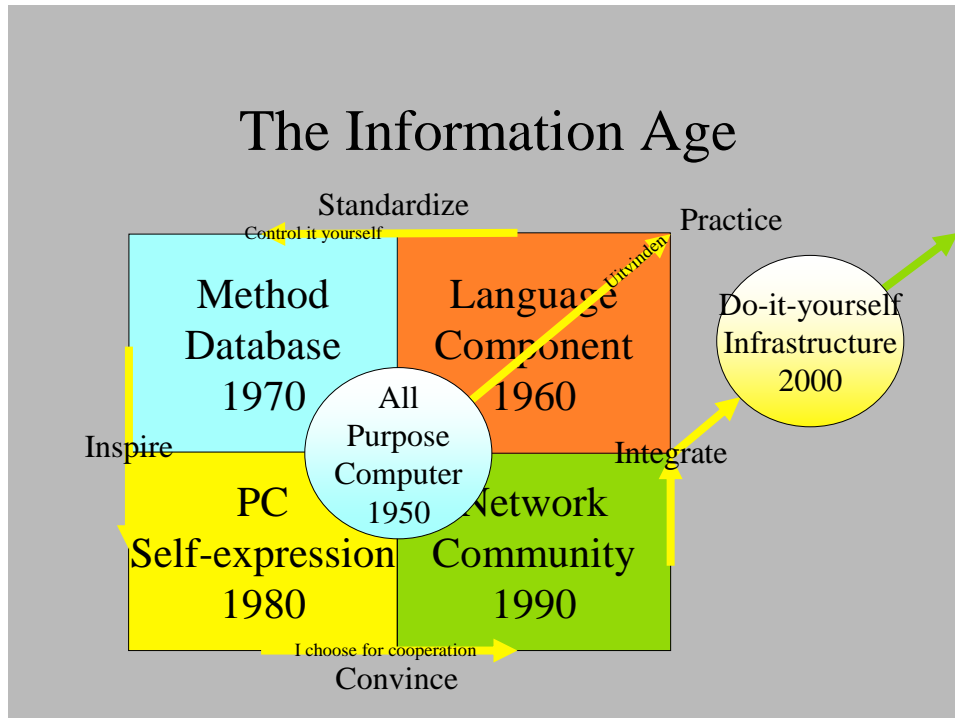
The Information Age

Standardize

Control it yourself

Practice

Uitvinden

Method
Database
1970

Language
Component
1960

Do-it-yourself
Infrastructure
2000

All
Purpose
Computer
1950

Inspire

Integrate

PC
Self-expression
1980

Network
Community
1990

I choose for cooperation

Convince